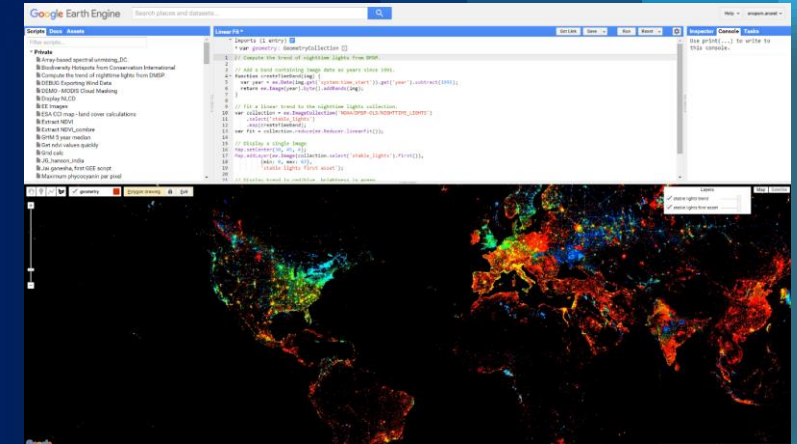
Google Earth Engine
Search places and datasets...
Help
Scripts Docs Assets
Filter scripts...
Private
Array-based spectral unmixing_DC
Biodiversity Hotspots from Conservation International
Compute the trend of nighttime lights from DMSP
DEBUG Exporting Wind Data
DEMO - MODIS Cloud Masking
Display NLCD
EE Images
ESA CCI map - land cover calculations
Extract NDVI
Extract NDVI_combine
GHM 5 year median
Get ndvi values quickly
Grid calc
JG_hanson_india
Jai ganesha_first GEE script
Maximum phycocyanin per pixel
Linear Fit *
Get Link Save Run Reset
Imports (1 entry)
var geometry: GeometryCollection
1 // Compute the trend of nighttime lights from DMSP.
2
3 // Add a band containing image date as years since 1991.
4 function createTimeBand(img) {
5 var year = ee.Date(img.get('system:time_start')).get('year').subtract(1991);
6 return ee.Image(year).byte().addBands(img);
7 }
8
9 // Fit a linear trend to the nighttime lights collection.
10 var collection = ee.ImageCollection('NOAA/DMSP-OLS/NIGHTTIME_LIGHTS')
11 .select('stable_lights')
12 .map(createTimeBand);
13 var fit = collection.reduce(ee.Reducer.linearFit());
14
15 // Display a single image
16 Map.setCenter(30, 45, 4);
17 Map.addLayer(ee.Image(collection.select('stable_lights').first()),
18 {min: 0, max: 63},
19 'stable lights first asset');
20
21 // Display trend in red/blue, brightness in green.
Inspector Console Tasks
Use print(...) to write to this console.
geometry
Polygon drawing
Exit
Layers
stable lights trend
stable lights first asset
Map Satellite
Google